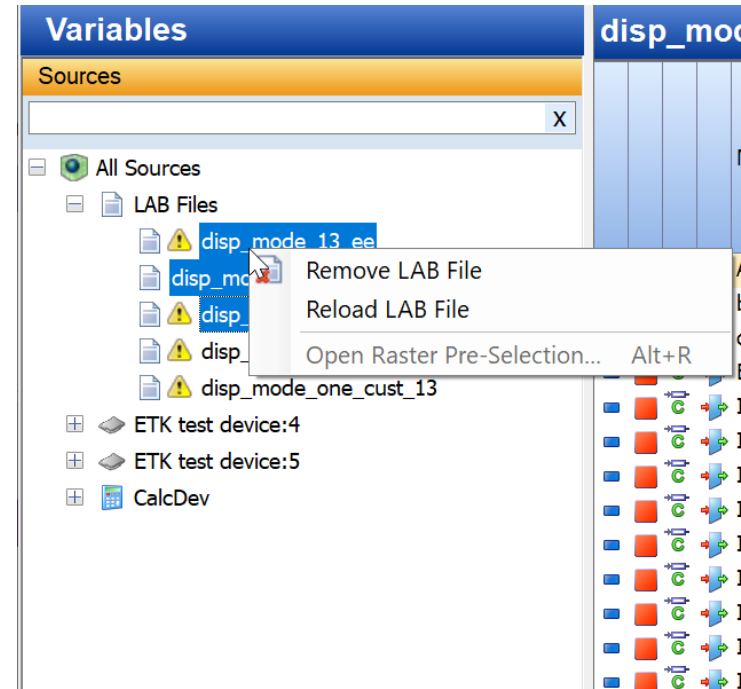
Variables

disp_mod

Sources

X

All Sources

LAB Files

disp_mode_13_ee

disp_mo

disp_

disp_

disp_mode_one_cust_13

ETK test device:4

ETK test device:5

CalcDev

Remove LAB File

Reload LAB File

Open Raster Pre-Selection... Alt+R